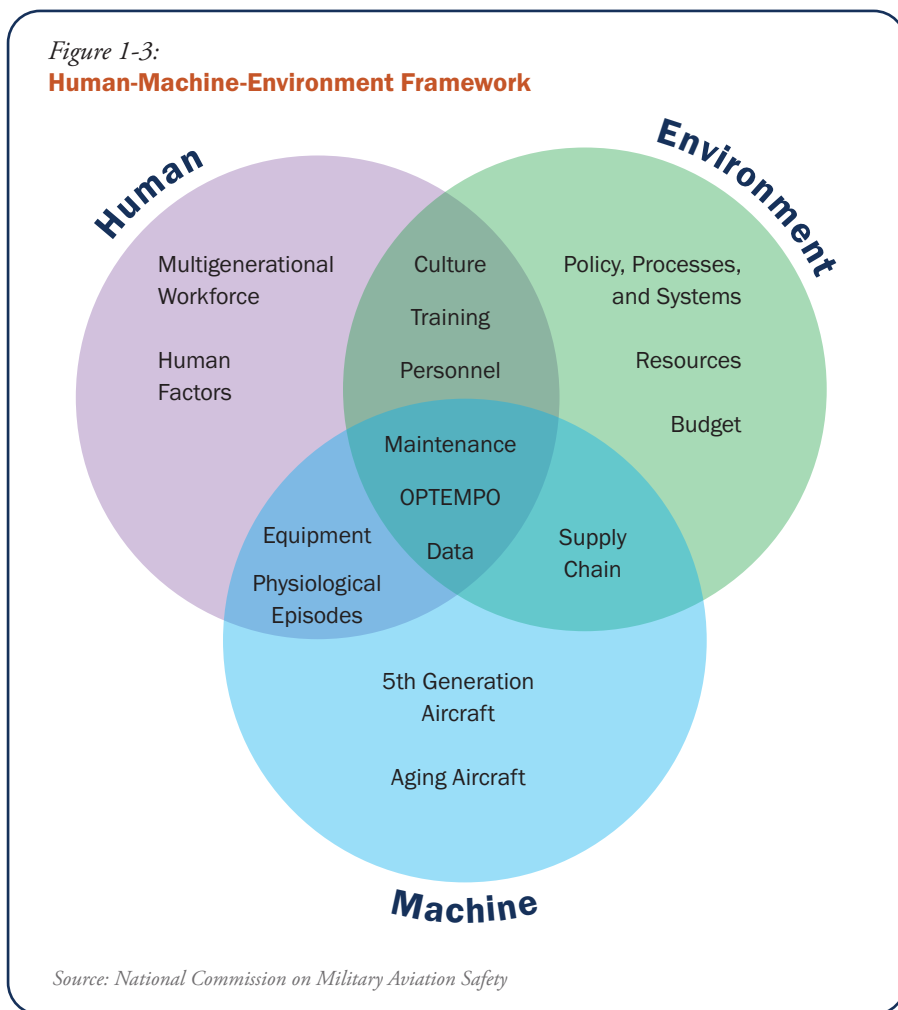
Figure 1-3:
Human-Machine-Environment Framework

Human

Environment

Multigenerational Workforce

Human Factors

Culture

Training

Personnel

Policy, Processes, and Systems

Resources

Budget

Maintenance

OPTEMPO

Data

Equipment

Physiological Episodes

Supply Chain

5th Generation Aircraft

Aging Aircraft

Machine

Source: National Commission on Military Aviation Safety